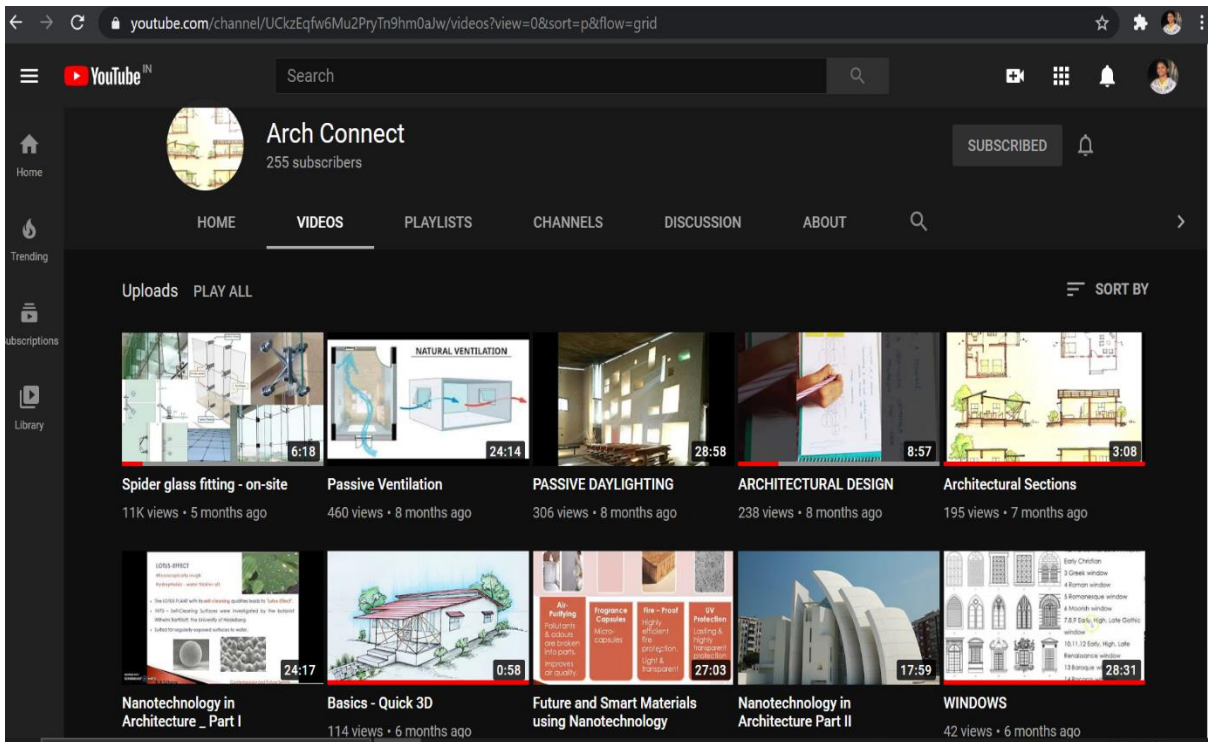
youtube.com/channel/UCkzEqfw6Mu2PryTn9hm0aJw/videos?view=0&sort=p&flow=grid

YouTube IN

Search

Home

Trending

Subscriptions

Library

Arch Connect
255 subscribers

SUBSCRIBED

HOME VIDEOS PLAYLISTS CHANNELS DISCUSSION ABOUT

Uploads PLAY ALL

SORT BY

6:18
Spider glass fitting - on-site
11K views • 5 months ago

NATURAL VENTILATION
24:14
Passive Ventilation
460 views • 8 months ago

28:58
PASSIVE DAYLIGHTING
306 views • 8 months ago

8:57
ARCHITECTURAL DESIGN
238 views • 8 months ago

3:08
Architectural Sections
195 views • 7 months ago

LOTUS-EFFECT
24:17
Nanotechnology in Architecture _ Part I

0:58
Basics - Quick 3D
114 views • 6 months ago

Air-Purifying
Pollutants & odours are broken into parts. Improves air quality.
Fragrance Capsules
Micro-capsules
Fire - Proof
Highly efficient fire protection. Light & transparent
UV Protection
Lasting & highly transparent protection
27:03
Future and Smart Materials using Nanotechnology

17:59
Nanotechnology in Architecture Part II

Early Christian
3 Greek window
4 Roman window
5 Romanesque window
6 Moorish window
7,8,9 Early, High, Late Gothic window
10,11,12 Early, High, Late Renaissance window
13 Baroque window
28:31
WINDOWS
42 views • 6 months ago